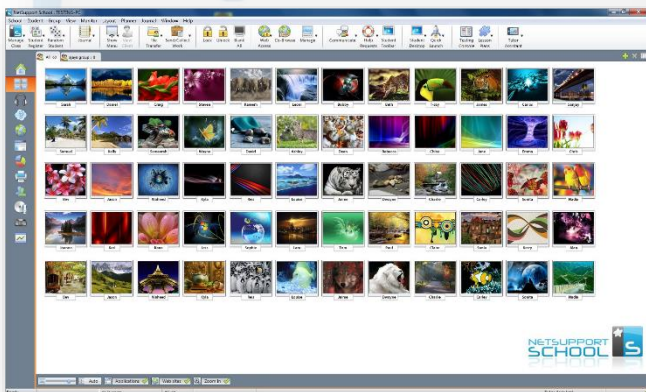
NetSupport School

School Student Group View Monitor Layout Planner Journal Window Help

Manage Class
Student Register
Random Student
Journal
Show
Blank
Transfer
Send/Collect Work
Lock
Unlock
Blank All
Web Access
Co-Browse
Manage
Communicate
Help Requests
Student Toolbar
Student Desktop
Quick Launch
Testing Console
Lesson Plans
Tutor Assistant

All
Jasmine
Sam
Samuel
Jacob
Craig
Hannah
Jordan
Lewis
Jess
Joshua
Sarah
Chloe
Emma
Jack
Charlie
Michael
Kyle
Megan
Lucy
Daniel
Nicole
Connor
James
Paul
Grace
Laura
Emily
Adam
Ben
Tom
Ryan
Sophie
Lauren
Amy
Lily
Katie

NETSUPPORT SCHOOL

Auto
Applications
Websites
Zoom In